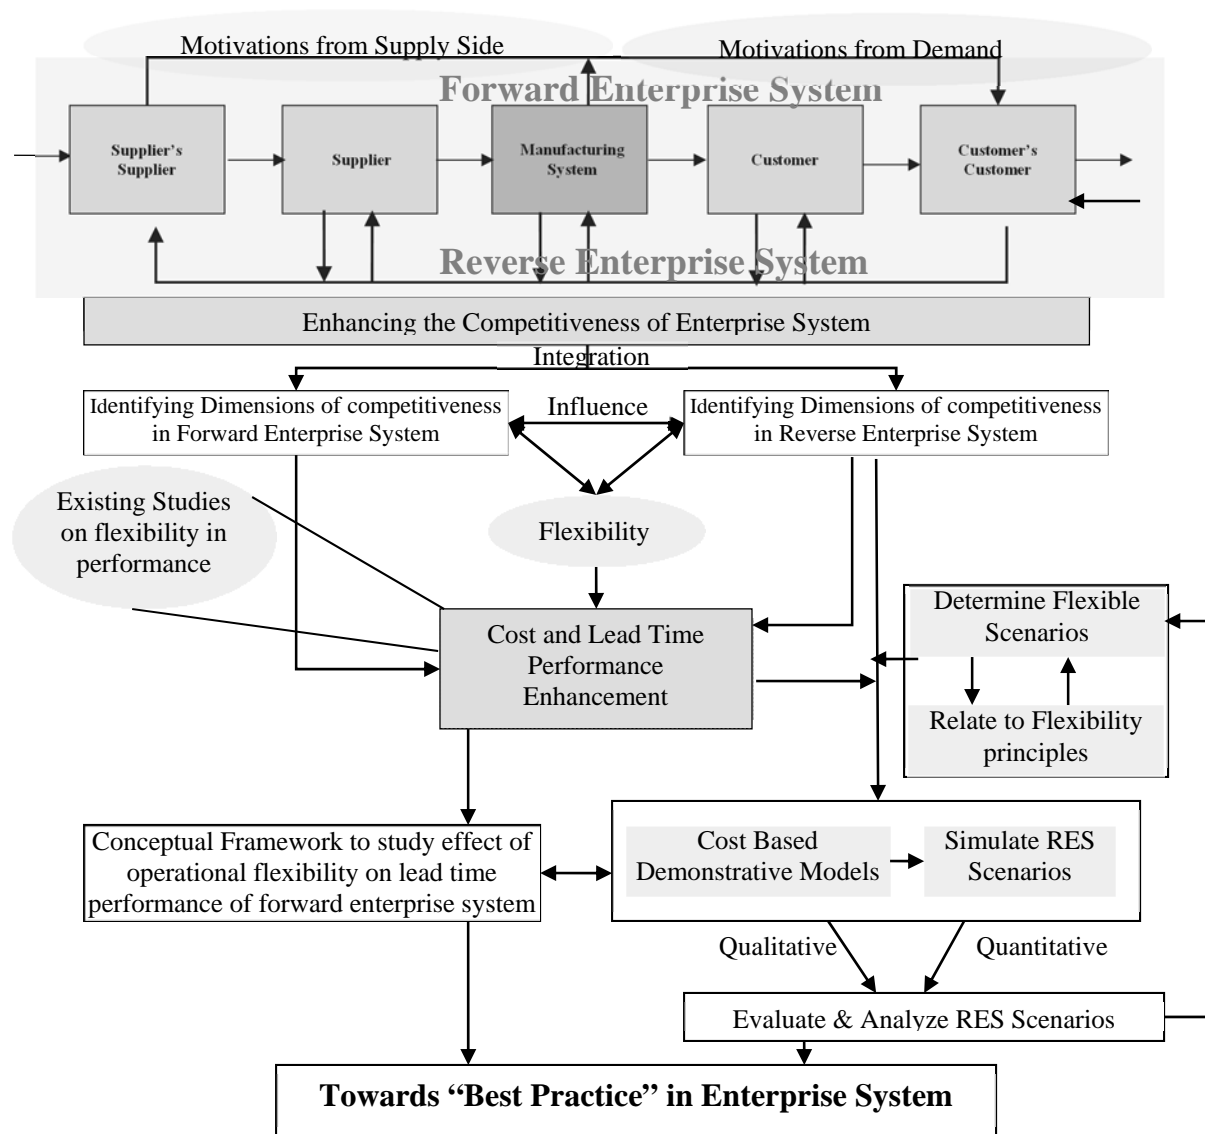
Motivations from Supply Side

Motivations from Demand

Forward Enterprise System

Supplier's Supplier

Supplier

Manufacturing System

Customer

Customer's Customer

Reverse Enterprise System

Enhancing the Competitiveness of Enterprise System

Integration

Identifying Dimensions of competitiveness in Forward Enterprise System

Influence

Identifying Dimensions of competitiveness in Reverse Enterprise System

Existing Studies on flexibility in performance

Flexibility

Cost and Lead Time Performance Enhancement

Determine Flexible Scenarios

Relate to Flexibility principles

Conceptual Framework to study effect of operational flexibility on lead time performance of forward enterprise system

Cost Based Demonstrative Models

Simulate RES Scenarios

Qualitative

Quantitative

Evaluate & Analyze RES Scenarios

Towards "Best Practice" in Enterprise System